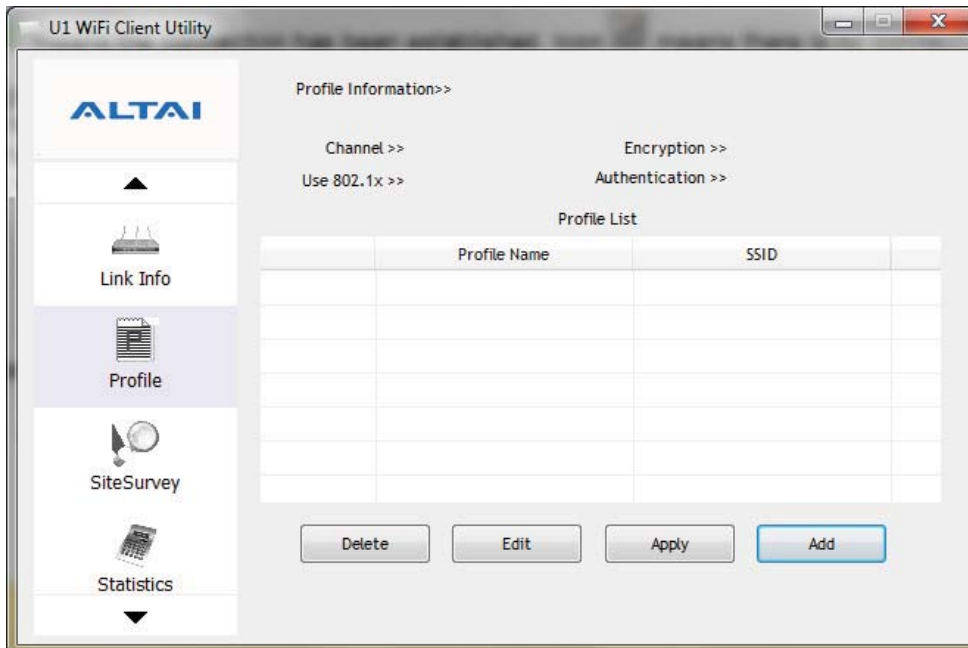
U1 WiFi Client Utility

ALTAI

Link Info

Profile

SiteSurvey

Statistics

Profile Information>>

Channel >>

Encryption >>

Use 802.1x >>

Authentication >>

Profile List

| | Profile Name | SSID | |
|---|---|---|---|
| | | | |
| | | | |
| | | | |
| | | | |
| | | | |
| | | | |
| | | | |

Delete

Edit

Apply

Add